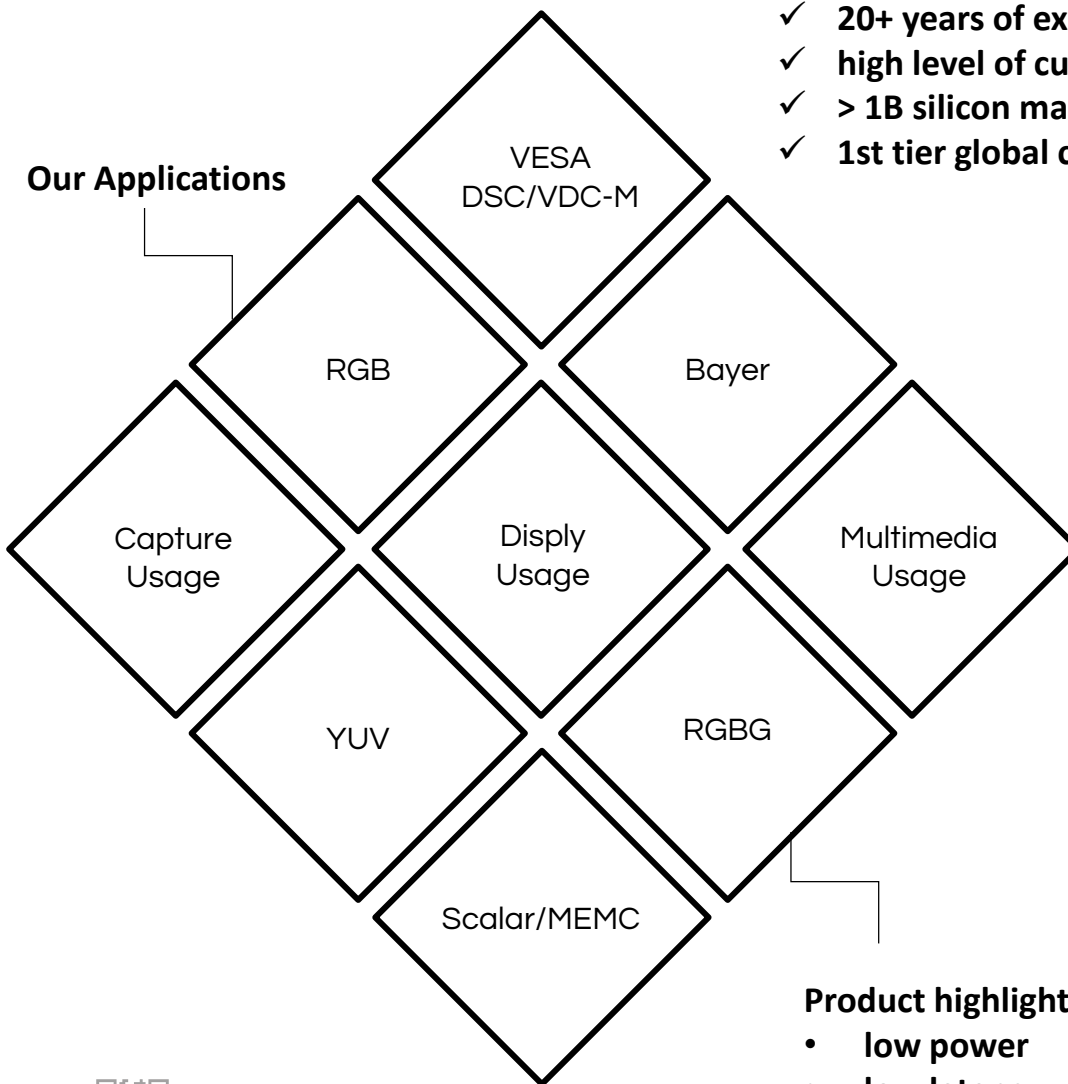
✓ 20+ years of ex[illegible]
✓ high level of cu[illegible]
✓ > 1B silicon ma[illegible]
✓ 1st tier global c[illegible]

Our Applications

VESA DSC/VDC-M

RGB

Bayer

Capture Usage

Disply Usage

Multimedia Usage

YUV

RGBG

Scalar/MEMC

Product highlight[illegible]
• low power
• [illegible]